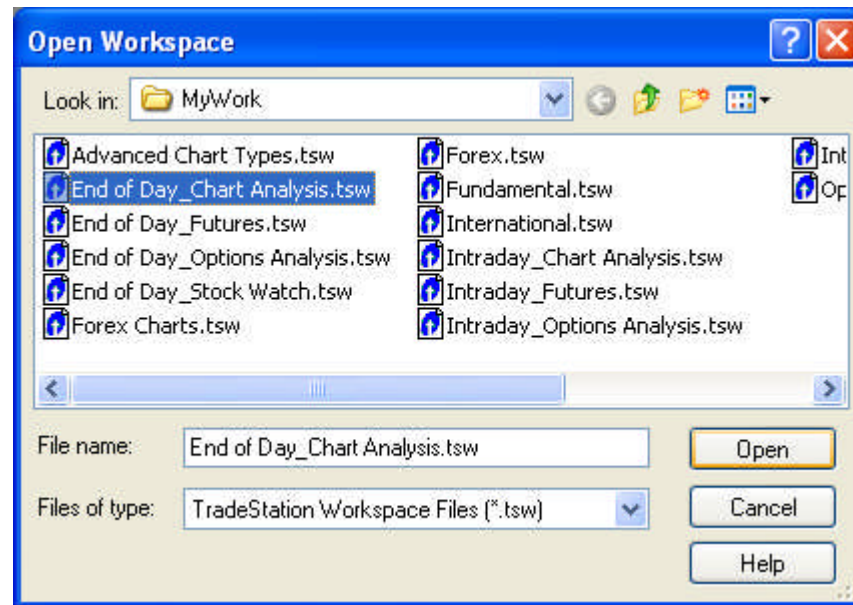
Open Workspace

Look in: MyWork

Advanced Chart Types.tsw
End of Day_Chart Analysis.tsw
End of Day_Futures.tsw
End of Day_Options Analysis.tsw
End of Day_Stock Watch.tsw
Forex Charts.tsw

Forex.tsw
Fundamental.tsw
International.tsw
Intraday_Chart Analysis.tsw
Intraday_Futures.tsw
Intraday_Options Analysis.tsw

Int
Op

File name: End of Day_Chart Analysis.tsw

Files of type: TradeStation Workspace Files (*.tsw)

Open
Cancel
Help